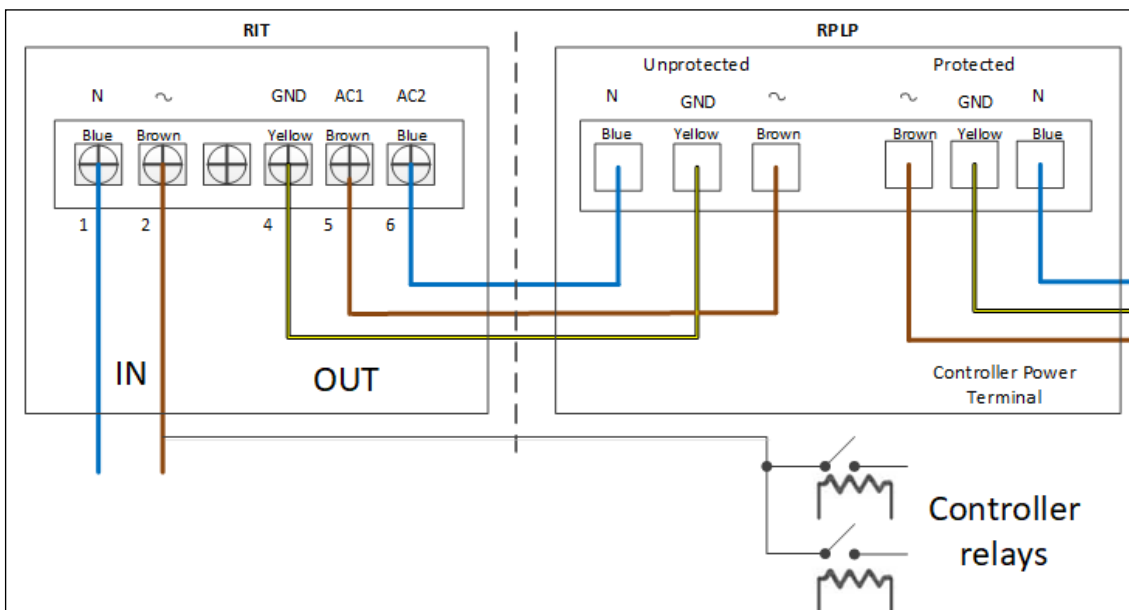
RIT

N ~ GND AC1 AC2

Blue Brown Yellow Brown Blue

1 2 4 5 6

IN

OUT

RPLP

Unprotected

N GND ~

Blue Yellow Brown

Protected

~ GND N

Brown Yellow Blue

Controller Power Terminal

Controller relays